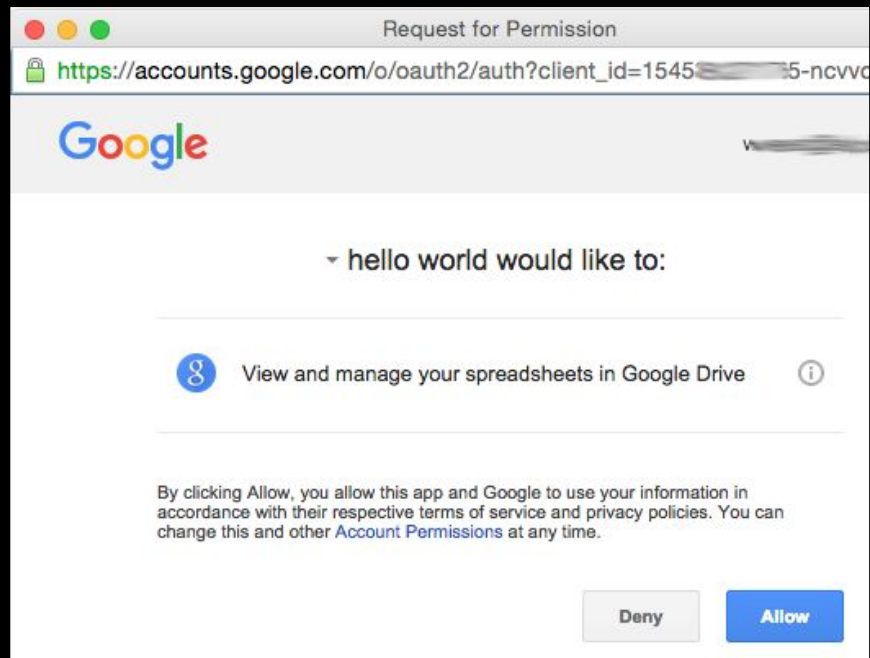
Request for Permission

https://accounts.google.com/o/oauth2/auth?client_id=1545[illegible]5-ncvv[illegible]

Google

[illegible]

hello world would like to:

g View and manage your spreadsheets in Google Drive

By clicking Allow, you allow this app and Google to use your information in accordance with their respective terms of service and privacy policies. You can change this and other Account Permissions at any time.

Deny Allow